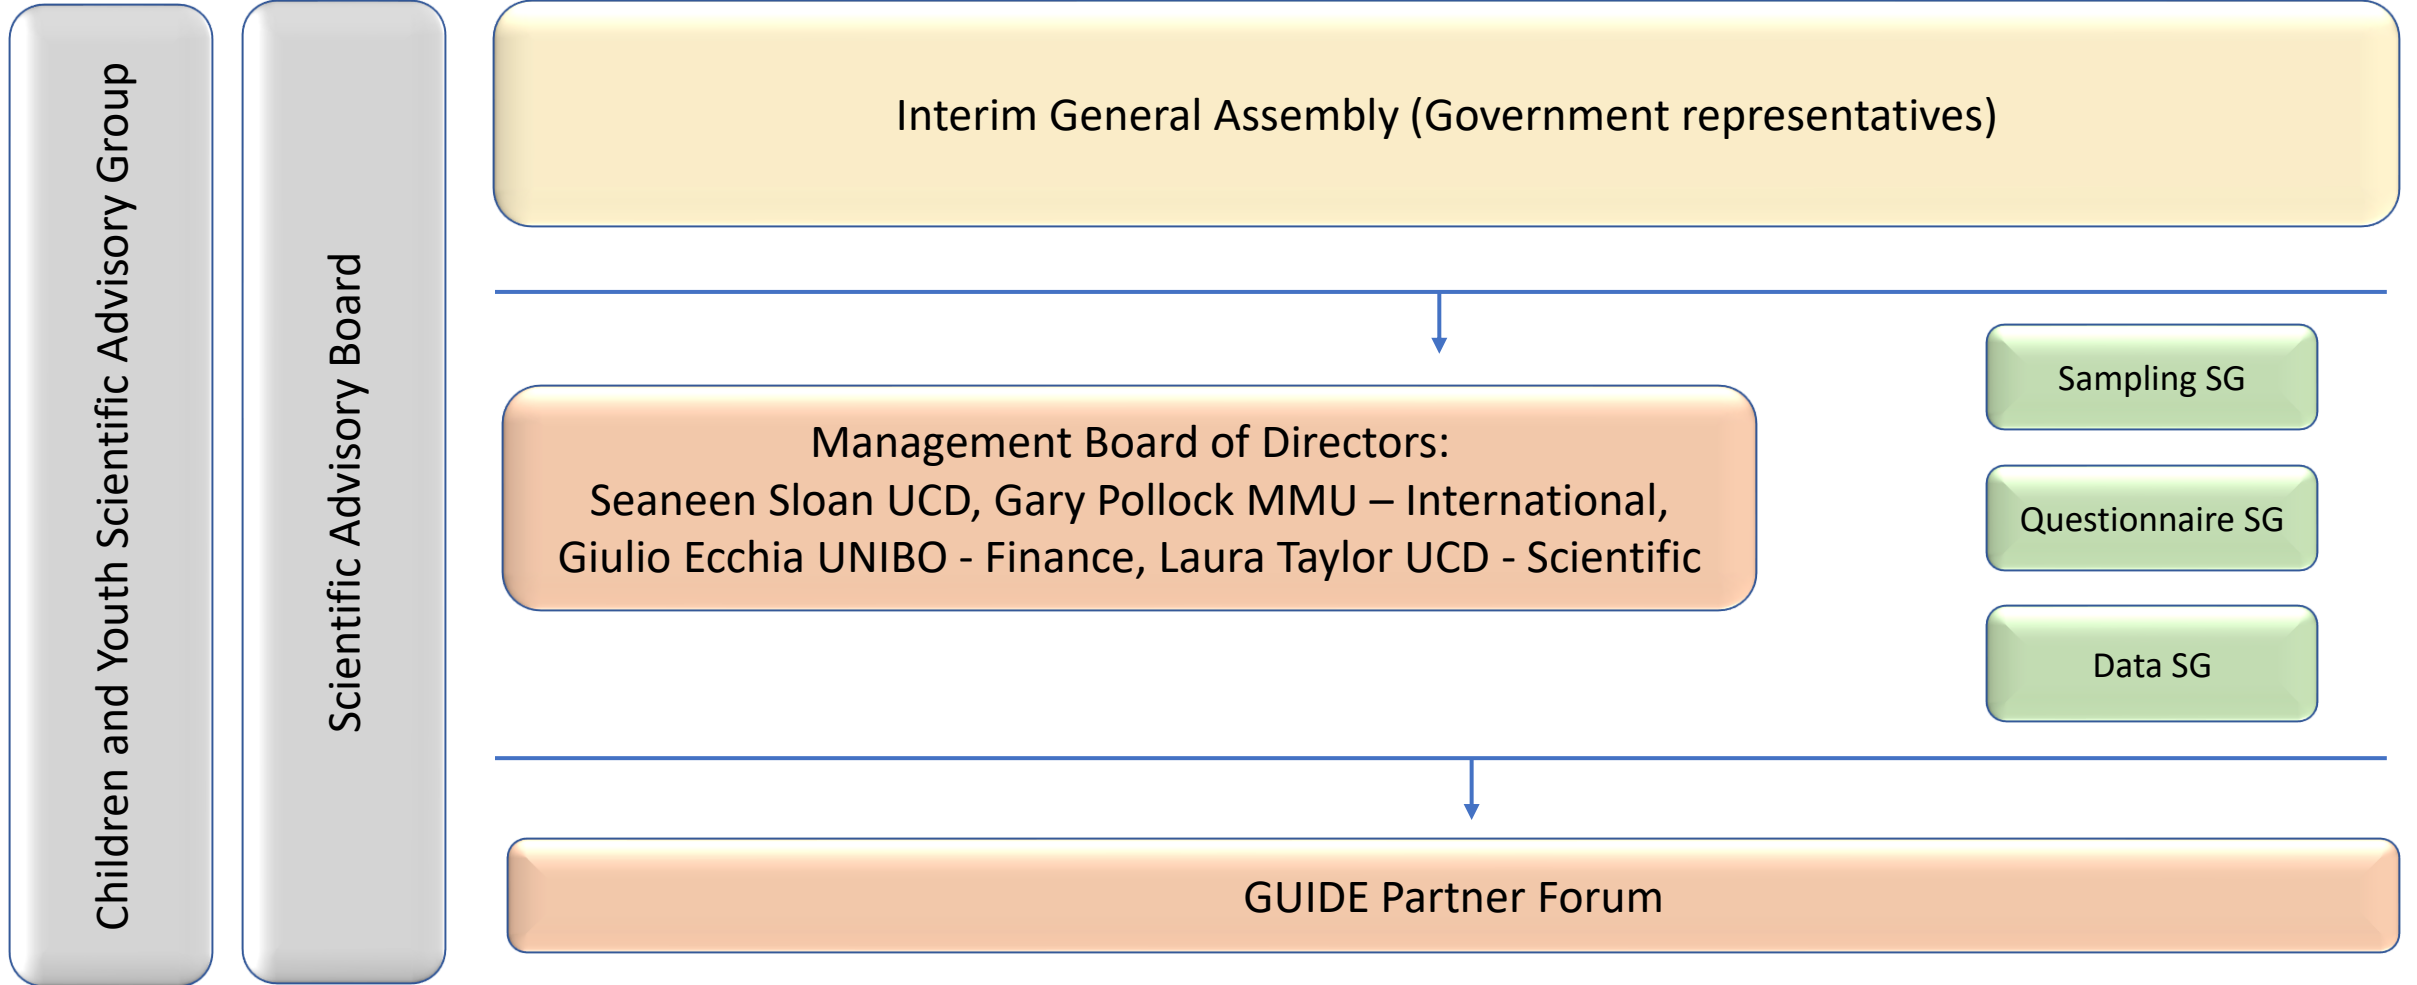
Children and Youth Scientific Advisory Group

Scientific Advisory Board

Interim General Assembly (Government representatives)

Management Board of Directors:
Seaneen Sloan UCD, Gary Pollock MMU – International, Giulio Ecchia UNIBO - Finance, Laura Taylor UCD - Scientific

Sampling SG

Questionnaire SG

Data SG

GUIDE Partner Forum